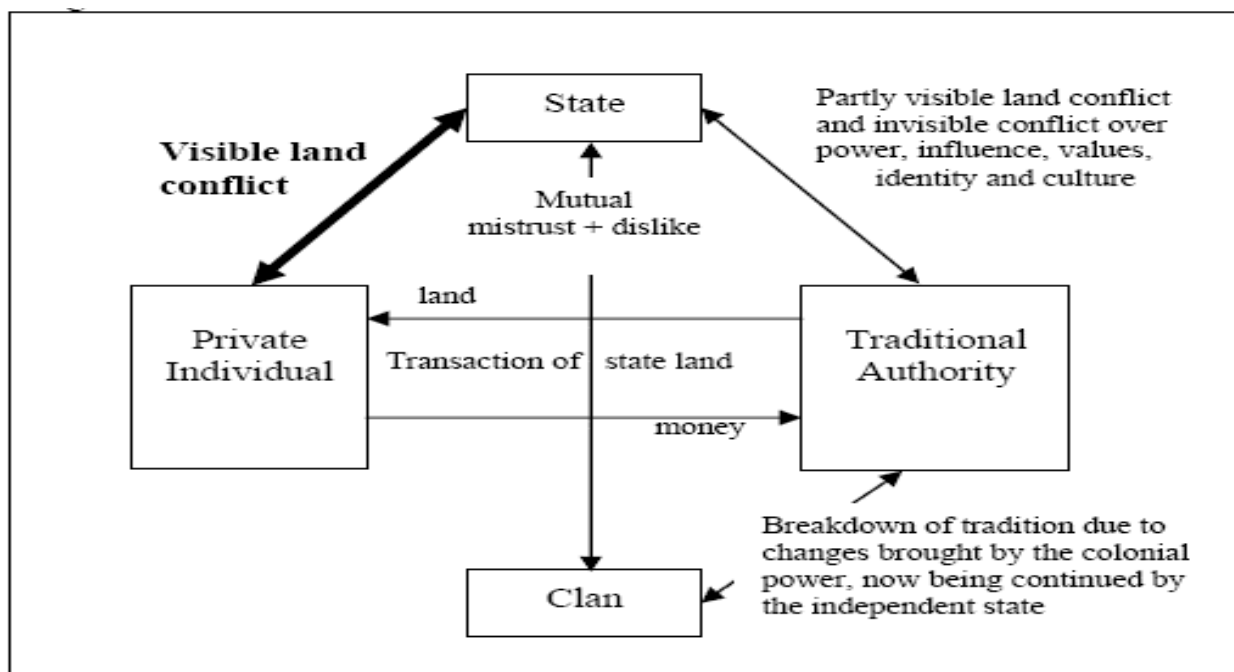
State

Visible land conflict

Partly visible land conflict and invisible conflict over power, influence, values, identity and culture

Mutual mistrust + dislike

land

Private Individual

Transaction of state land

Traditional Authority

money

Breakdown of tradition due to changes brought by the colonial power, now being continued by the independent state

Clan